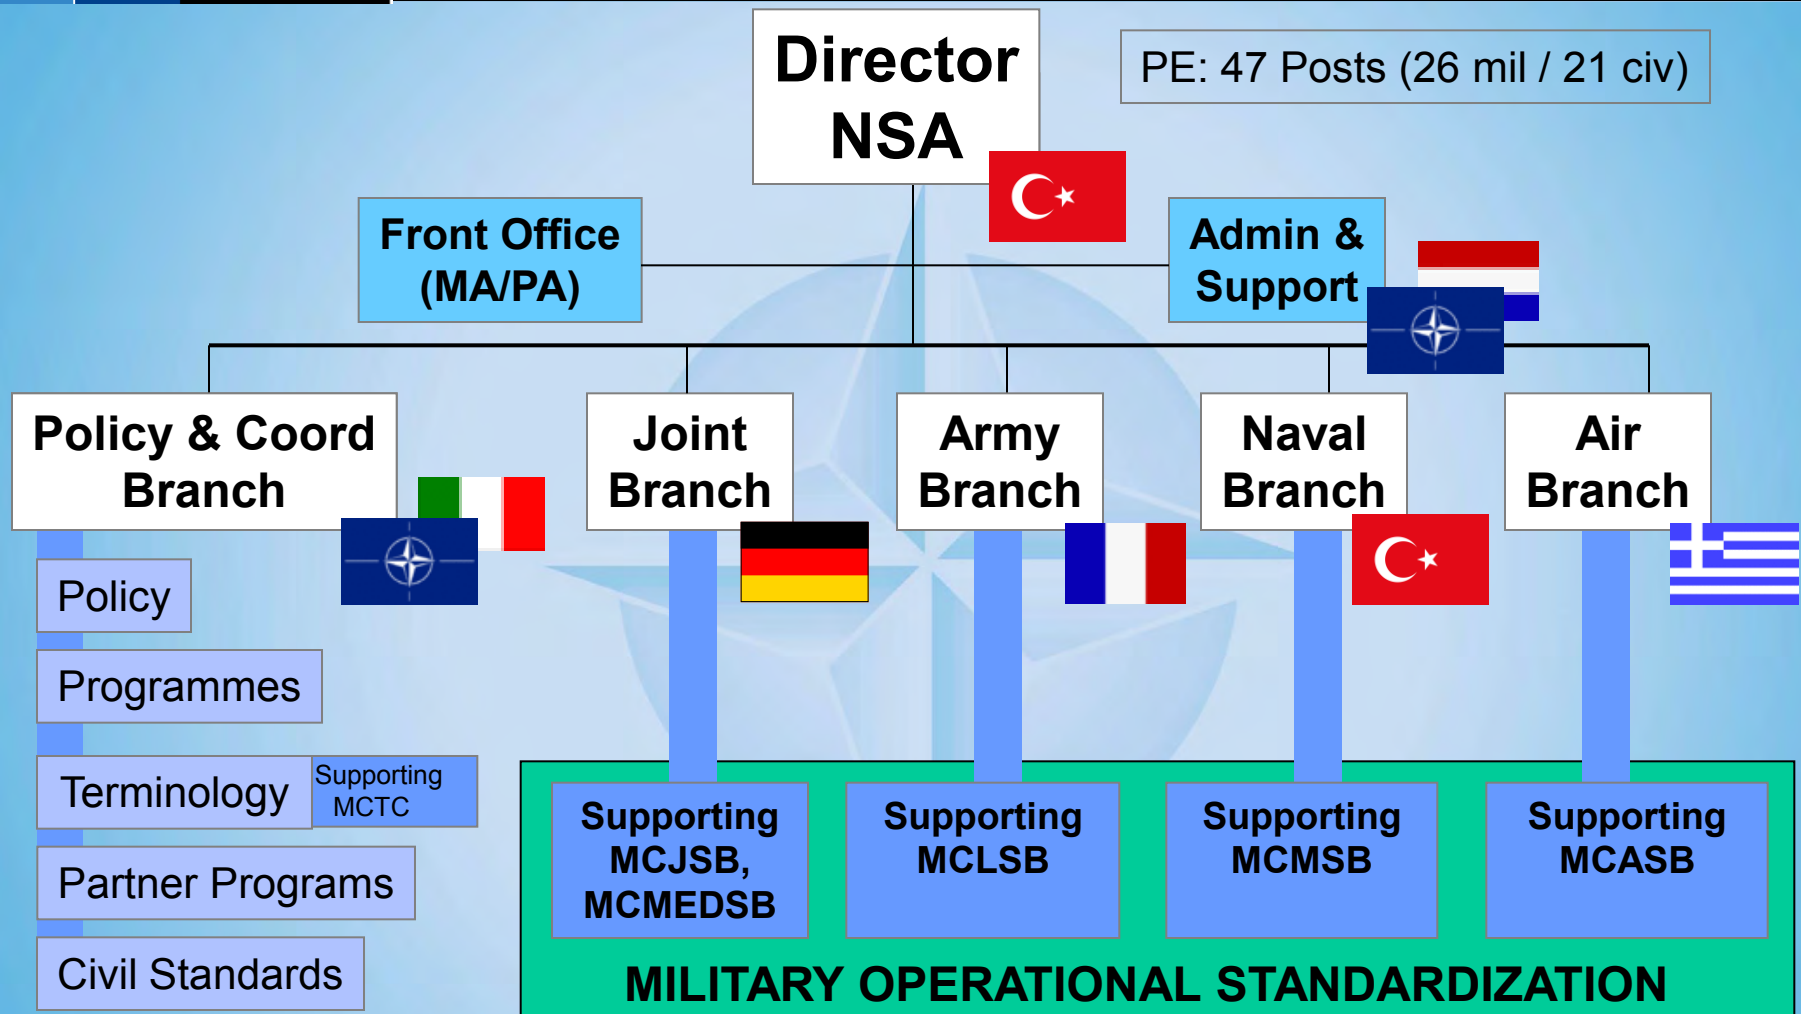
Director NSA

PE: 47 Posts (26 mil / 21 civ)

Front Office (MA/PA)

Admin & Support

Policy & Coord Branch

Joint Branch

Army Branch

Naval Branch

Air Branch

Policy

Programmes

Terminology

Supporting MCTC

Partner Programs

Civil Standards

Supporting MCJSB, MCMEDSB

Supporting MCLSB

Supporting MCMSB

Supporting MCASB

MILITARY OPERATIONAL STANDARDIZATION